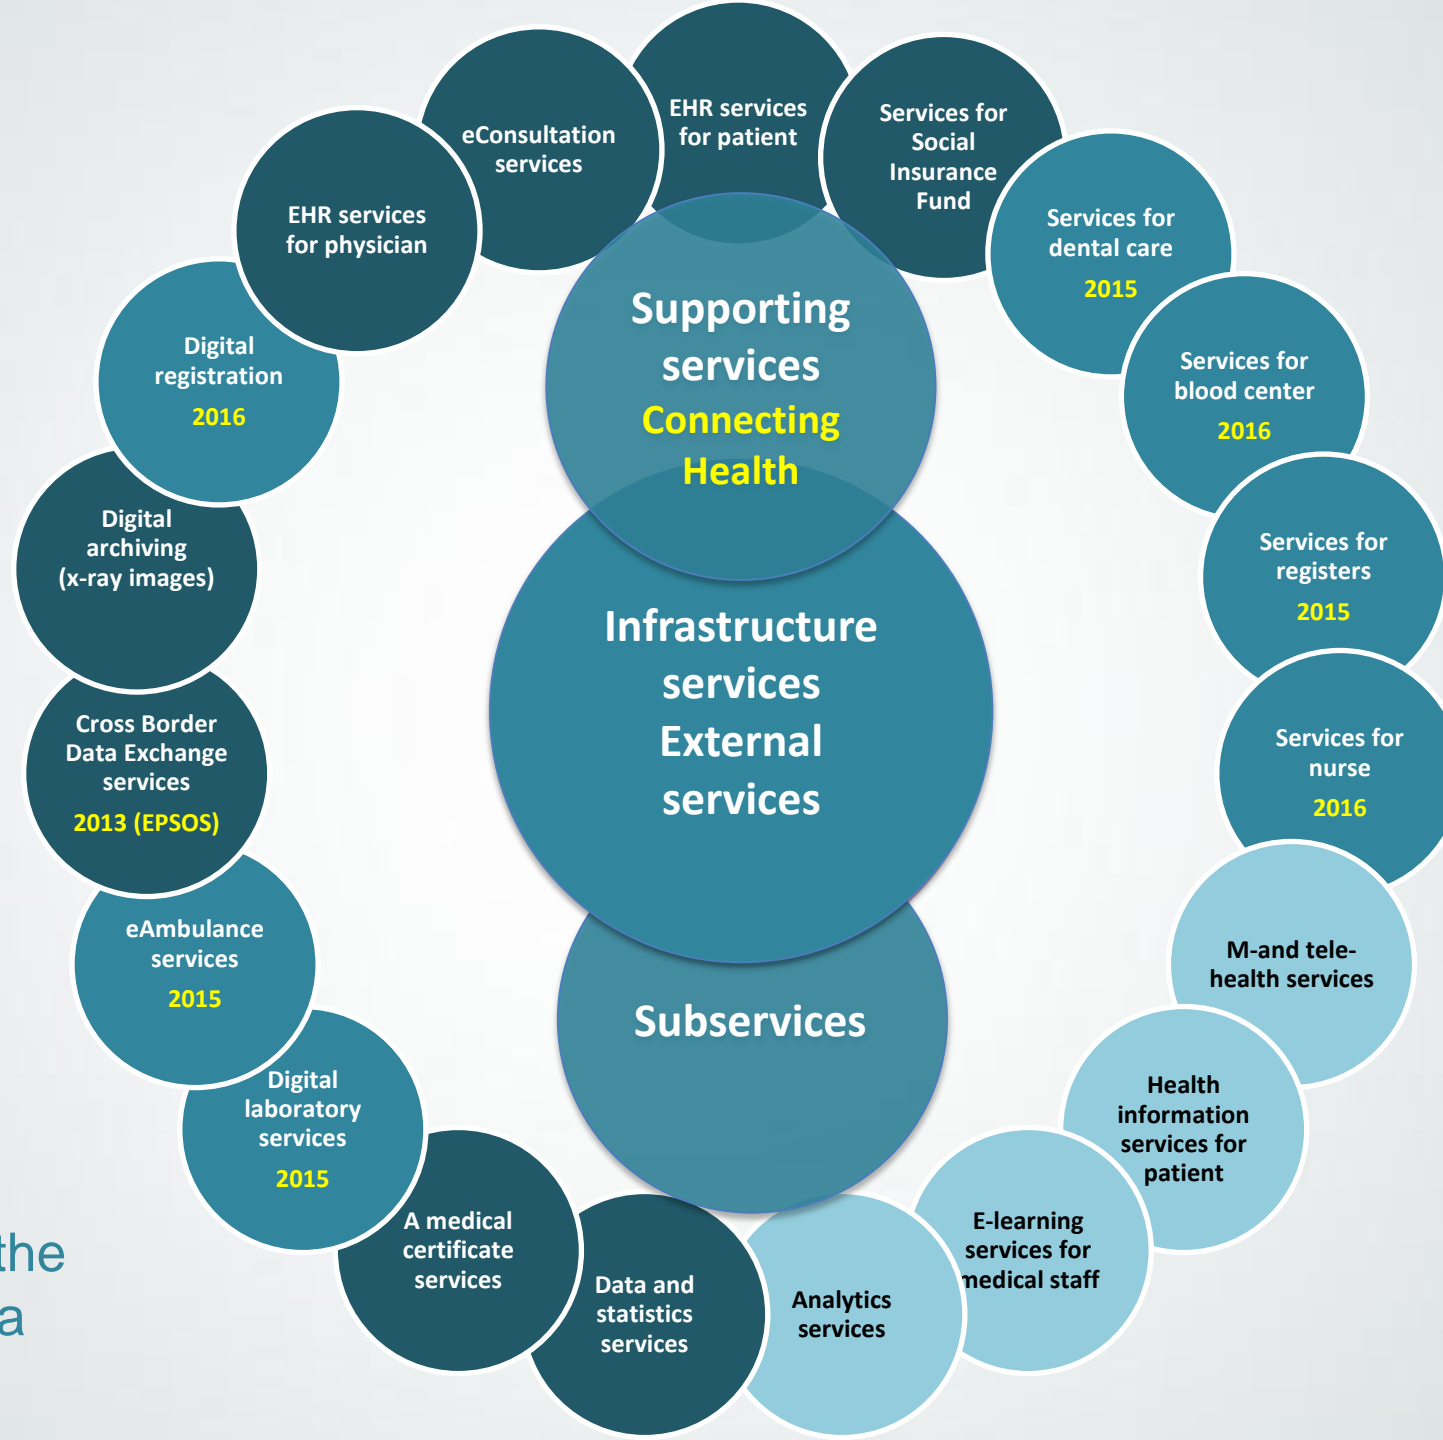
Supporting services
Connecting Health

Infrastructure services
External services

Subservices

EHR services for patient

Services for Social Insurance Fund

Services for dental care
2015

Services for blood center
2016

Services for registers
2015

Services for nurse
2016

M-and tele-health services

Health information services for patient

E-learning services for medical staff

Analytics services

Data and statistics services

A medical certificate services

Digital laboratory services
2015

eAmbulance services
2015

Cross Border Data Exchange services
2013 (EPSOS)

Digital archiving (x-ray images)

Digital registration
2016

EHR services for physician

eConsultation services

the
a